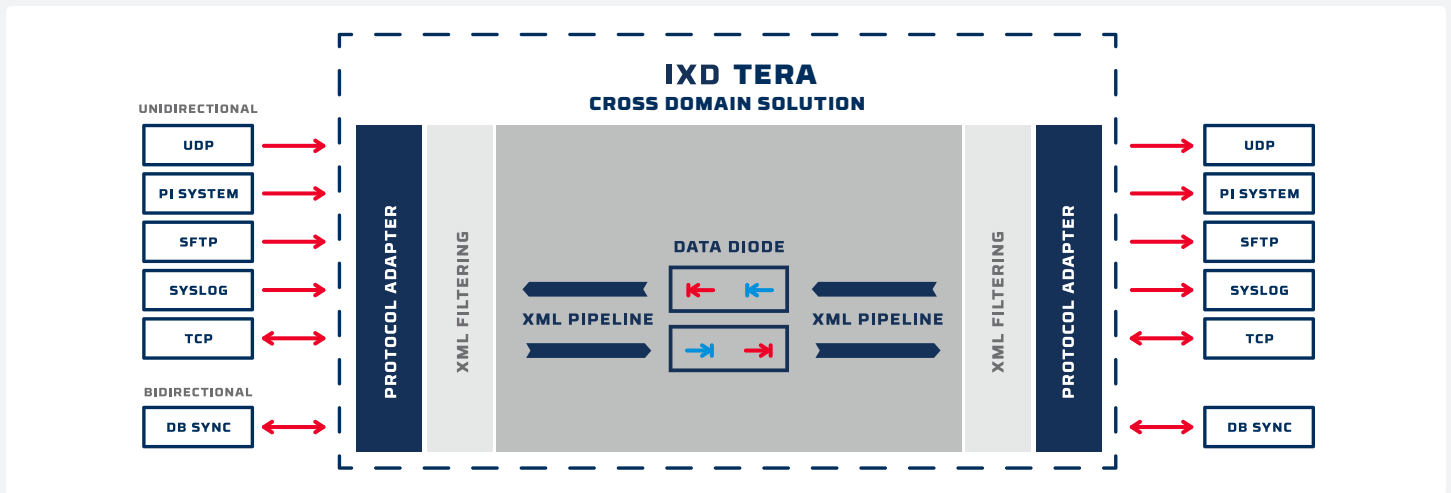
IXD TERA
CROSS DOMAIN SOLUTION

UNIDIRECTIONAL
UDP
PI SYSTEM
SFTP
SYSLOG
TCP
BIDIRECTIONAL
DB SYNC

PROTOCOL ADAPTER
XML FILTERING
DATA DIODE
XML PIPELINE
XML PIPELINE
XML FILTERING
PROTOCOL ADAPTER

UDP
PI SYSTEM
SFTP
SYSLOG
TCP
DB SYNC